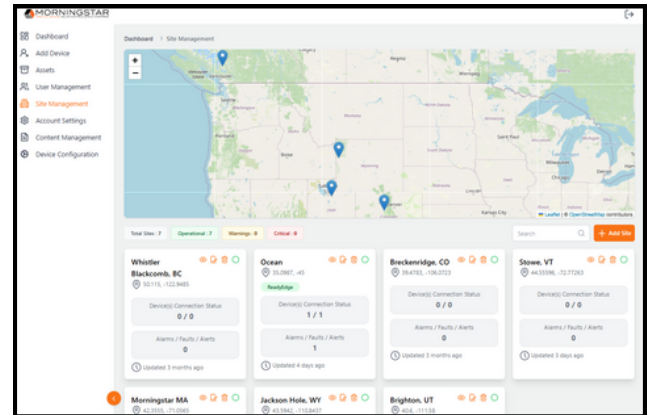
MORNINGSTAR

Dashboard
Add Device
Assets
User Management
Site Management
Account Settings
Content Management
Device Configuration

Dashboard > Site Management

Regina
Boise
Kansas City
Leaflet | © OpenStreetMap contributors

Total Sites: 7
Operational: 7
Warnings: 0
Critical: 0

Search
+ Add Site

Whistler Blackcomb, BC
50.115, -122.9485
Device(s) Connection Status
0 / 0
Alarms / Faults / Alerts
0
Updated 3 months ago

Ocean
35.0907, -45
ReadyEdge
Device(s) Connection Status
1 / 1
Alarms / Faults / Alerts
1
Updated 4 days ago

Breckenridge, CO
39.4783, -106.0723
Device(s) Connection Status
0 / 0
Alarms / Faults / Alerts
0
Updated 3 months ago

Stowe, VT
44.55596, -72.77263
Device(s) Connection Status
0 / 0
Alarms / Faults / Alerts
0
Updated 3 days ago

Morningstar MA
42.3555, -71.0565

Jackson Hole, WY
43.5942, -110.8437

Brighton, UT
40.6, -111.58